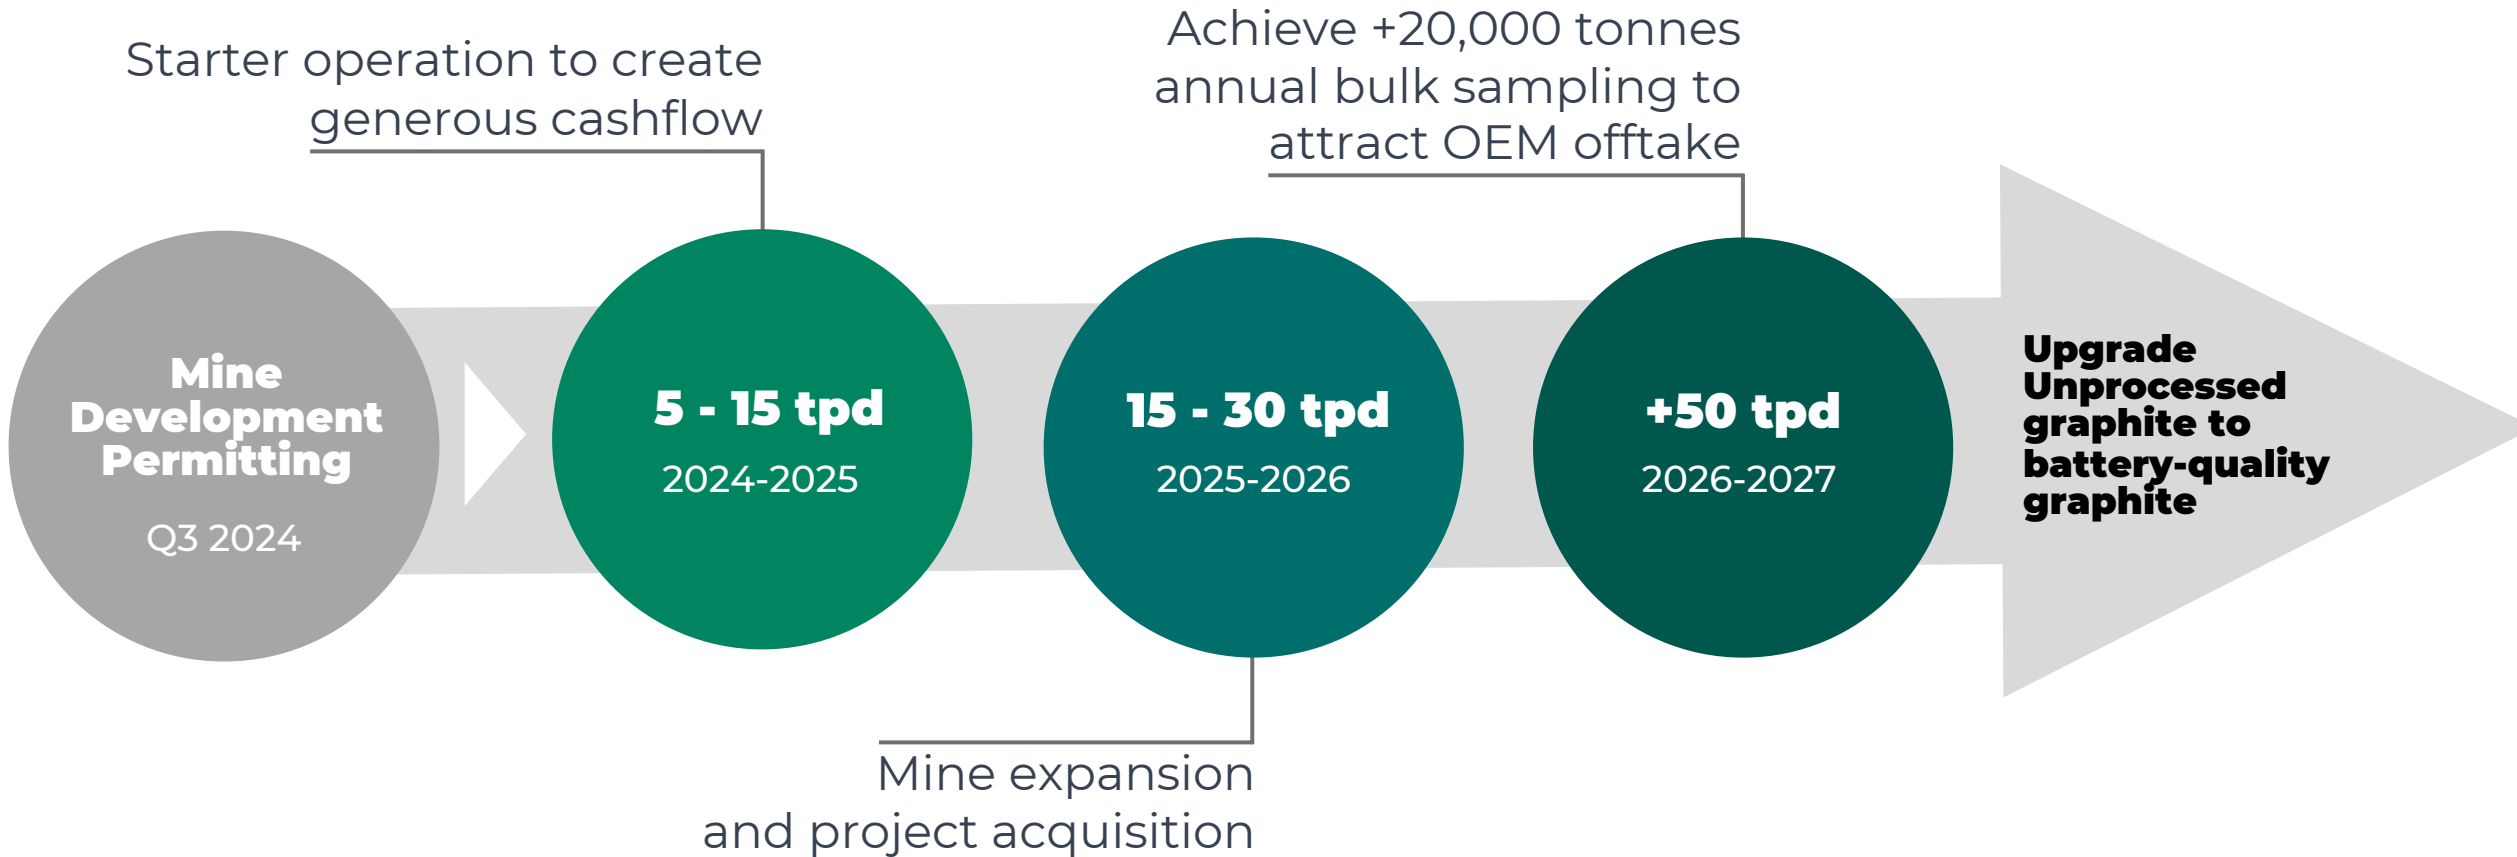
Starter operation to create generous cashflow

Achieve +20,000 tonnes annual bulk sampling to attract OEM offtake

Mine Development Permitting

Q3 2024

5 - 15 tpd

2024-2025

15 - 30 tpd

2025-2026

+50 tpd

2026-2027

Upgrade Unprocessed graphite to battery-quality graphite

Mine expansion and project acquisition